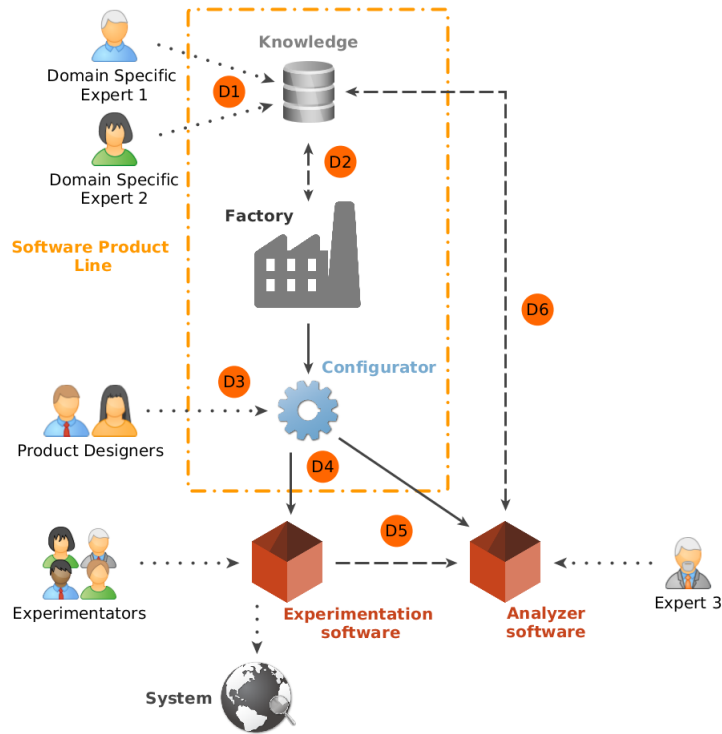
Knowledge

Domain Specific Expert 1

D1

Domain Specific Expert 2

D2

Factory

Software Product Line

D6

Configurator

D3

Product Designers

D4

D5

Experimenters

Experimentation software

Analyzer software

Expert 3

System